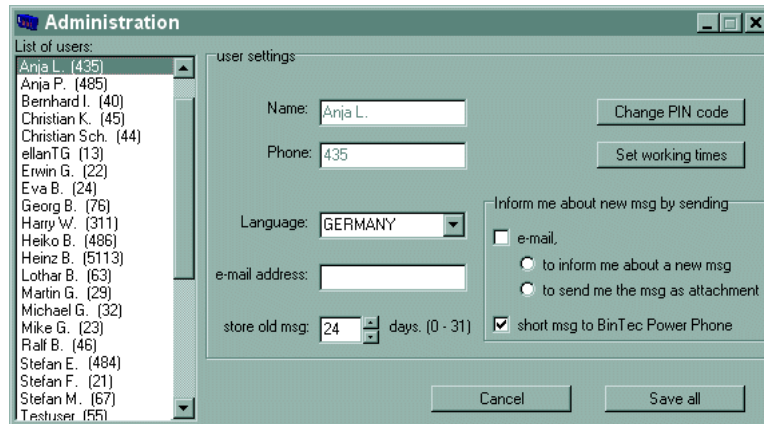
Administration

List of users:
Anja L. (435)
Anja P. (485)
Bernhard I. (40)
Christian K. (45)
Christian Sch. (44)
ellanTG (13)
Erwin G. (22)
Eva B. (24)
Georg B. (76)
Harry W. (311)
Heiko B. (486)
Heinz B. (5113)
Lothar B. (63)
Martin G. (29)
Michael G. (32)
Mike G. (23)
Ralf B. (46)
Stefan E. (484)
Stefan F. (21)
Stefan M. (67)
Testuser (55)

user settings

Name: Anja L.

Phone: 435

Change PIN code

Set working times

Language: GERMANY

Inform me about new msg by sending

e-mail,

e-mail address:

to inform me about a new msg

to send me the msg as attachment

store old msg: 24 days. (0 - 31)

short msg to BinTec Power Phone

Cancel

Save all